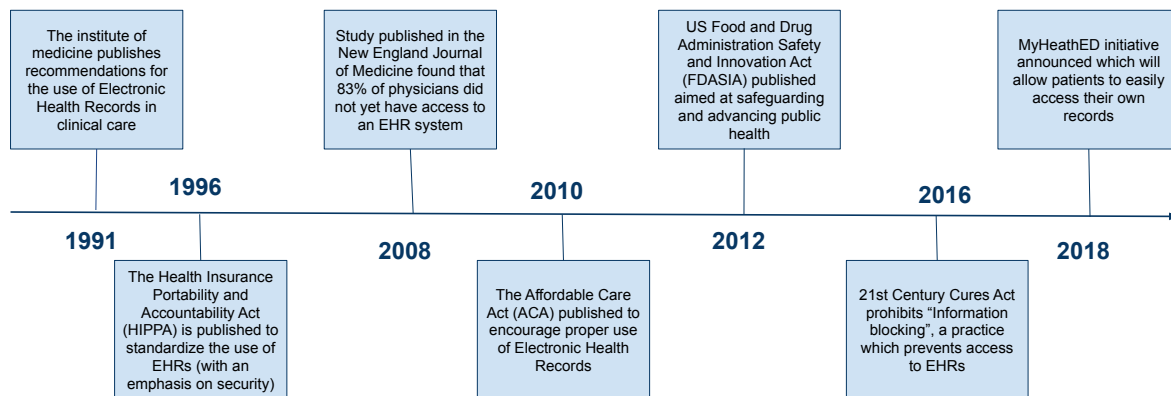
The institute of medicine publishes recommendations for the use of Electronic Health Records in clinical care

1991

1996

The Health Insurance Portability and Accountability Act (HIPPA) is published to standardize the use of EHRs (with an emphasis on security)

Study published in the New England Journal of Medicine found that 83% of physicians did not yet have access to an EHR system

2008

2010

The Affordable Care Act (ACA) published to encourage proper use of Electronic Health Records

US Food and Drug Administration Safety and Innovation Act (FDASIA) published aimed at safeguarding and advancing public health

2012

2016

21st Century Cures Act prohibits “Information blocking”, a practice which prevents access to EHRs

MyHeathED initiative announced which will allow patients to easily access their own records

2018